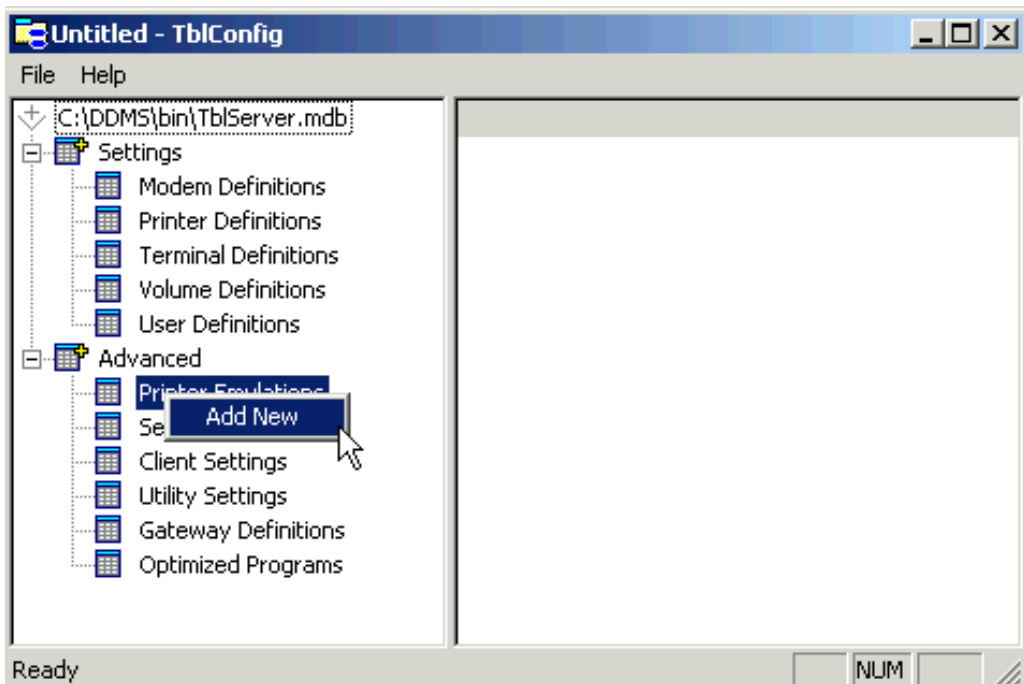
Untitled - TblConfig

File Help

C:\DDMS\bin\TblServer.mdb
Settings
Modem Definitions
Printer Definitions
Terminal Definitions
Volume Definitions
User Definitions
Advanced
Printer Emulations
Se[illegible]
Add New
Client Settings
Utility Settings
Gateway Definitions
Optimized Programs

Ready
NUM